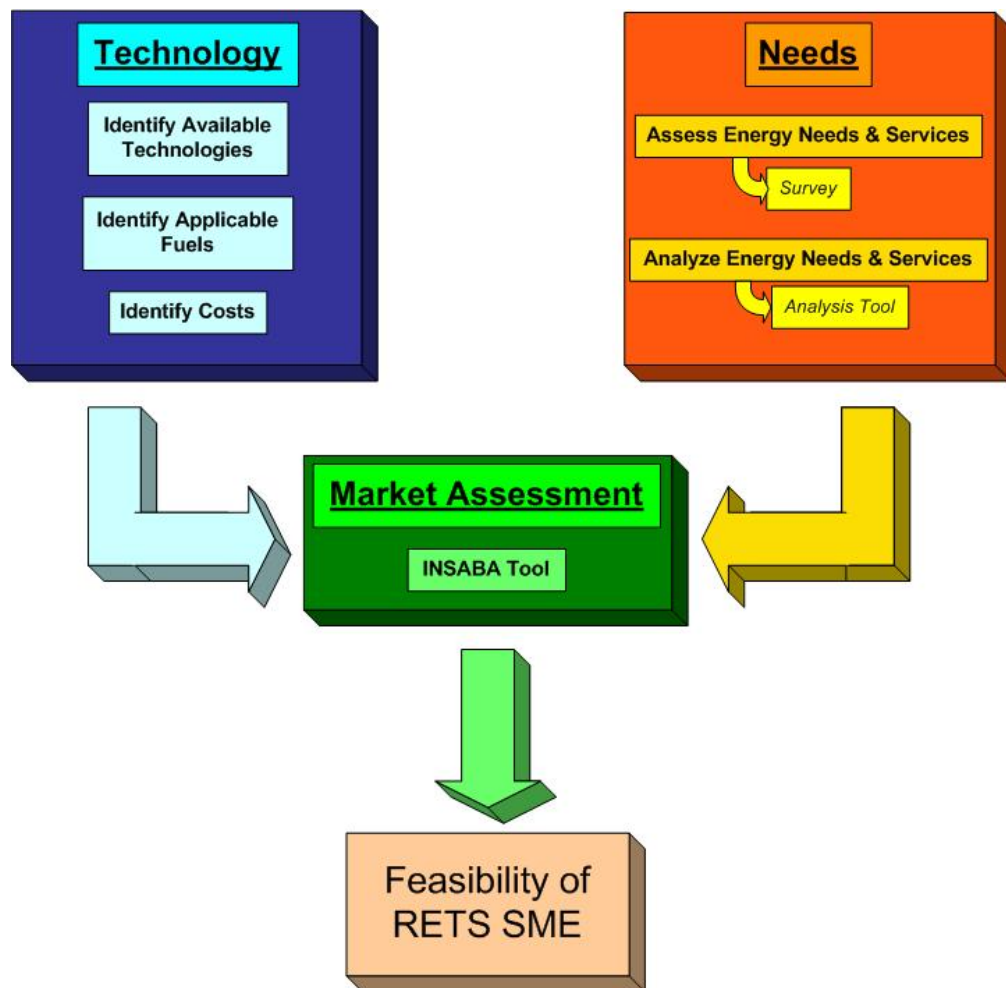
Technology

Identify Available Technologies

Identify Applicable Fuels

Identify Costs

Needs

Assess Energy Needs & Services

Survey

Analyze Energy Needs & Services

Analysis Tool

Market Assessment

INSABA Tool

Feasibility of RETS SME